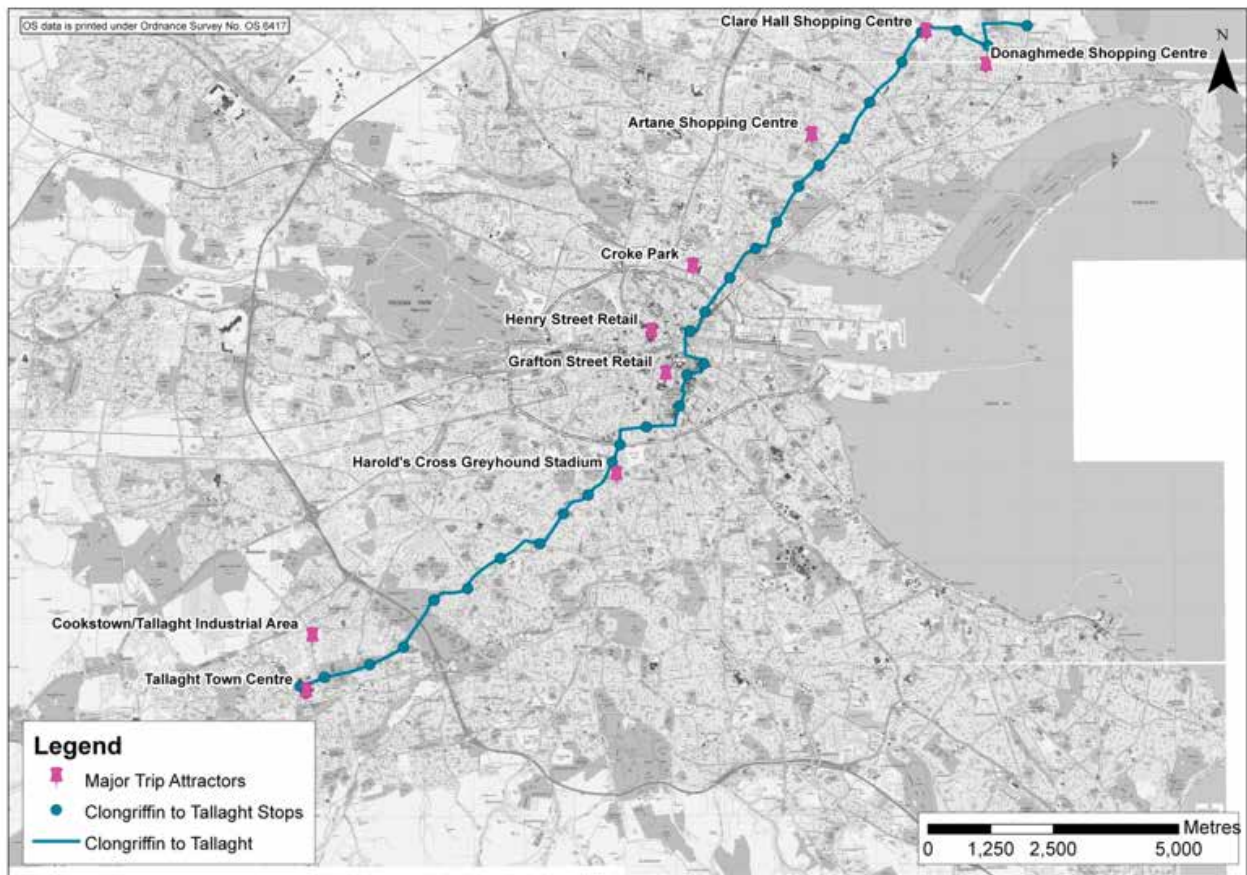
OS data is printed under Ordnance Survey No. OS 6417

Clare Hall Shopping Centre

Donaghmede Shopping Centre

N

Artane Shopping Centre

Croke Park

Henry Street Retail

Grafton Street Retail

Harold's Cross Greyhound Stadium

Cookstown/Tallaght Industrial Area

Tallaght Town Centre

Legend

Major Trip Attractors

Clongriffin to Tallaght Stops

Clongriffin to Tallaght

Metres

0 1,250 2,500 5,000